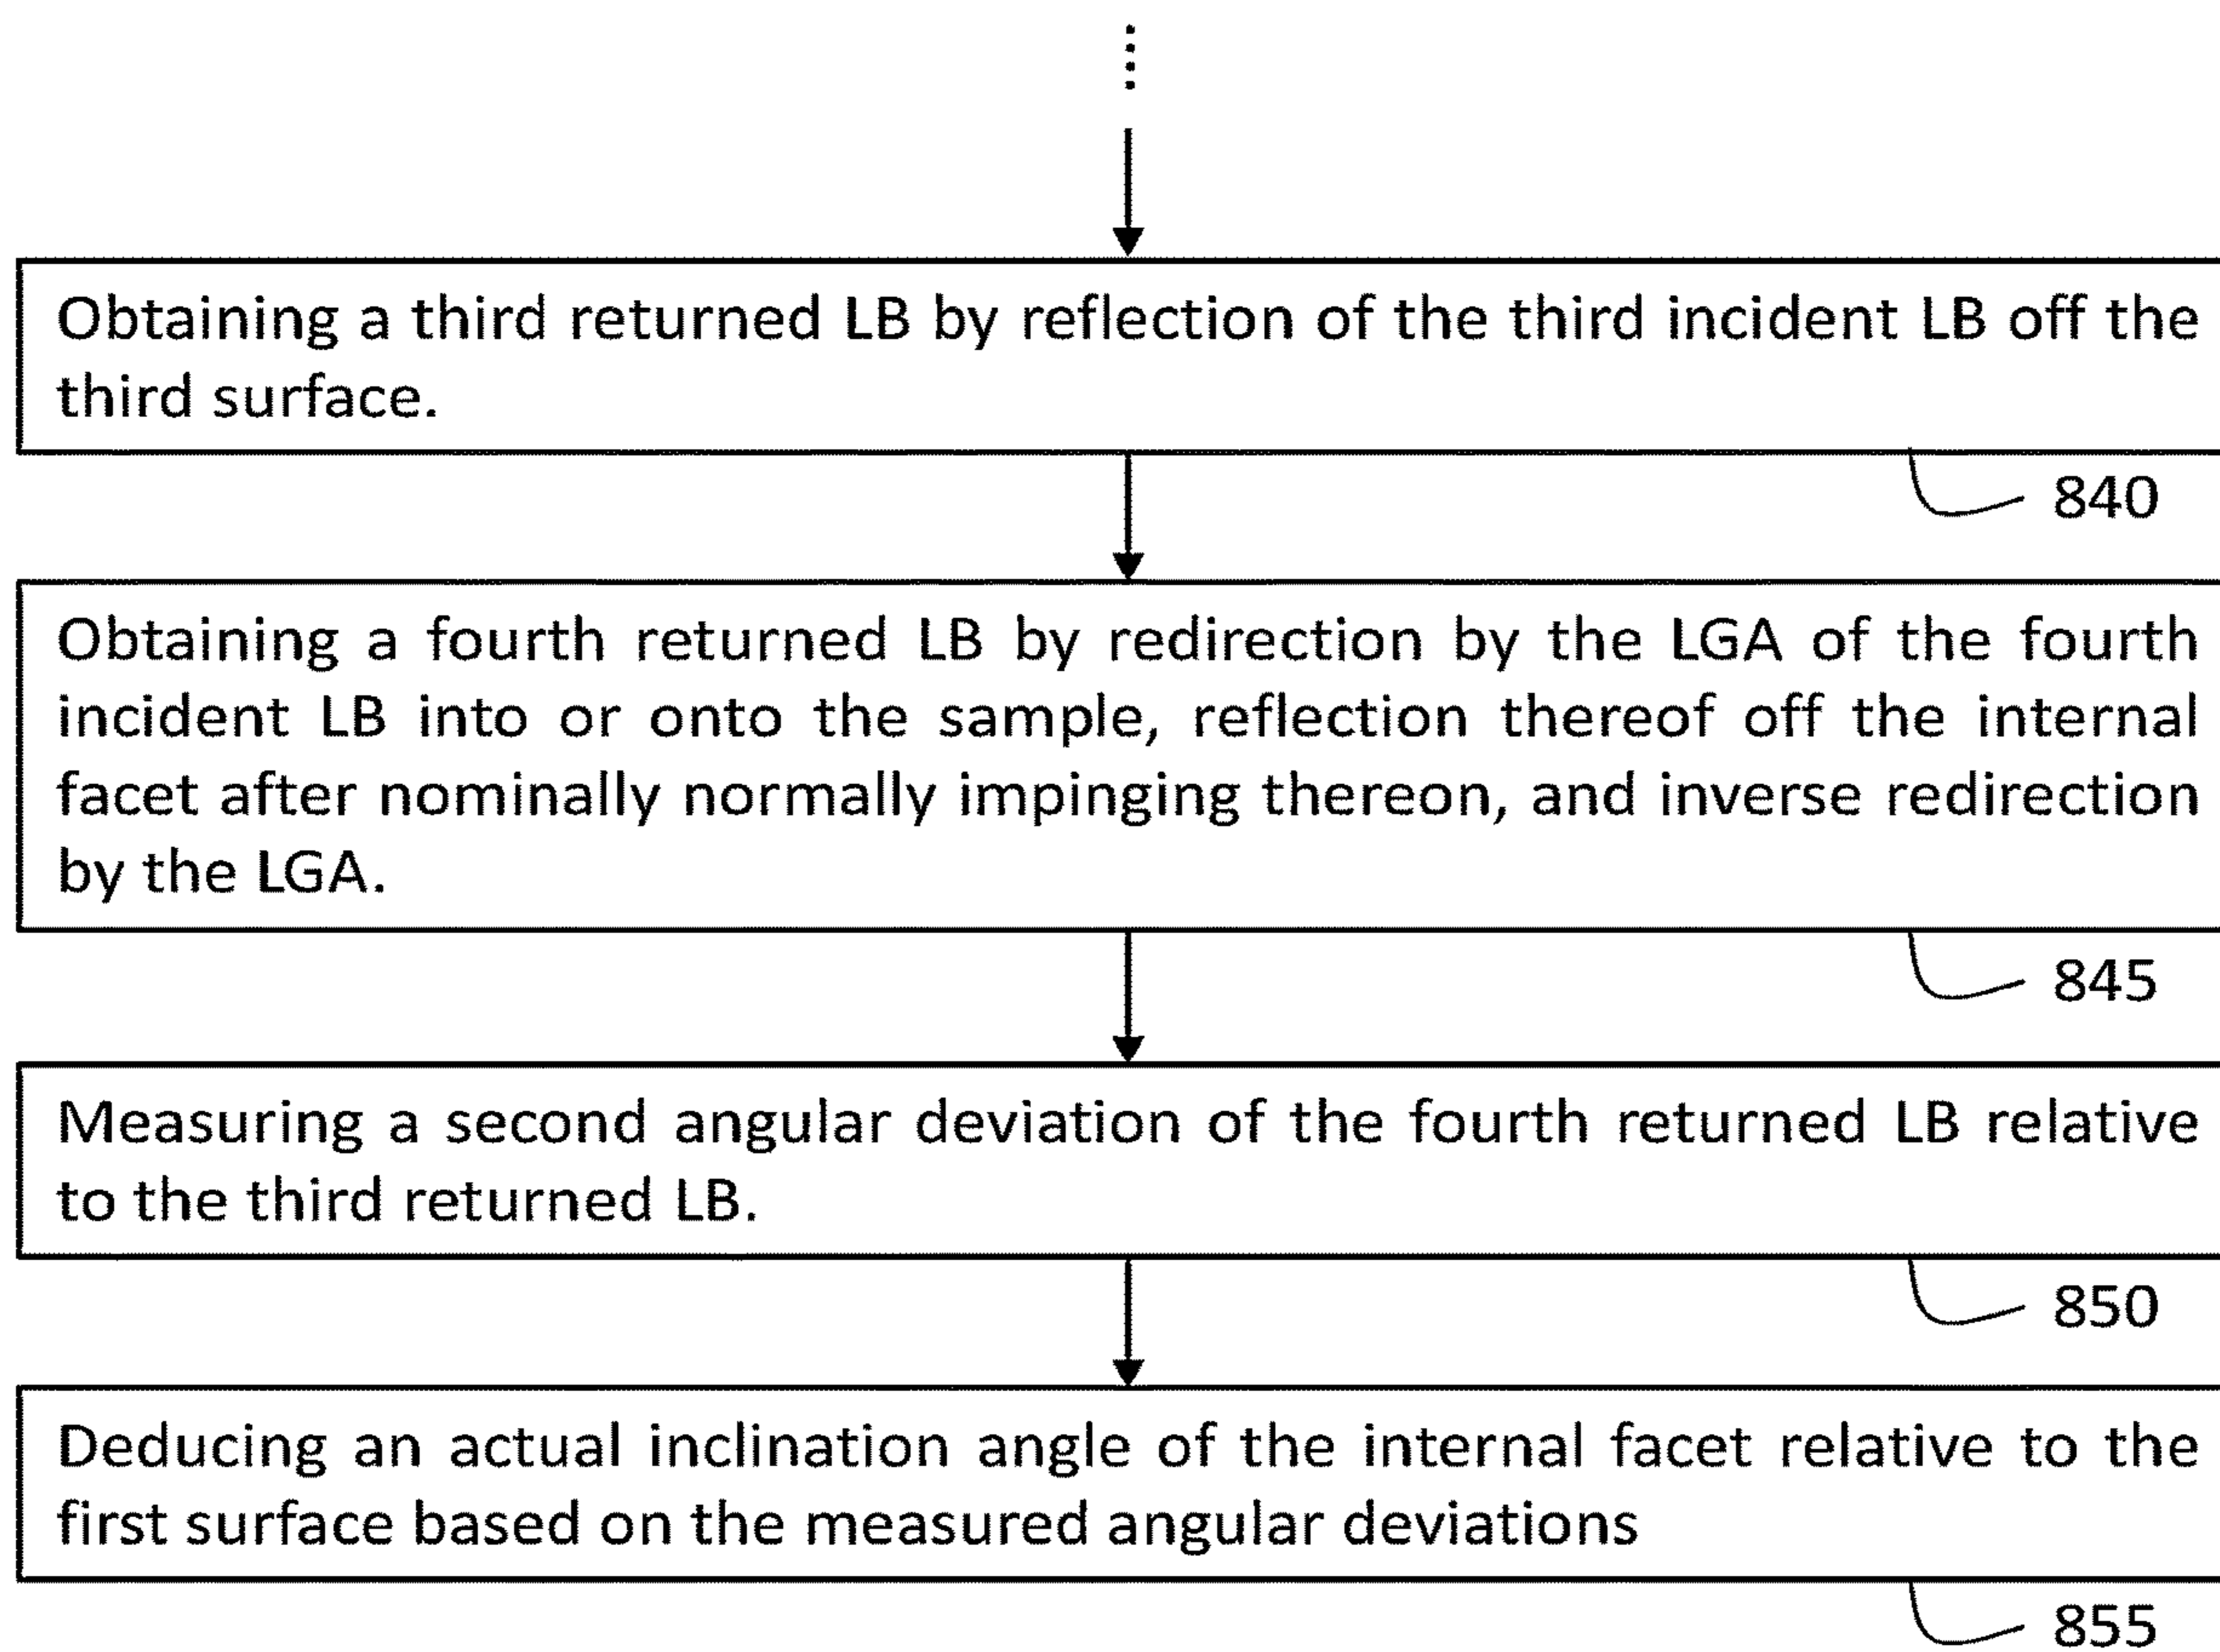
Obtaining a third returned LB by reflection of the third incident LB off the third surface.

840

Obtaining a fourth returned LB by redirection by the LGA of the fourth incident LB into or onto the sample, reflection thereof off the internal facet after nominally normally impinging thereon, and inverse redirection by the LGA.

845

Measuring a second angular deviation of the fourth returned LB relative to the third returned LB.

850

Deducing an actual inclination angle of the internal facet relative to the first surface based on the measured angular deviations

855